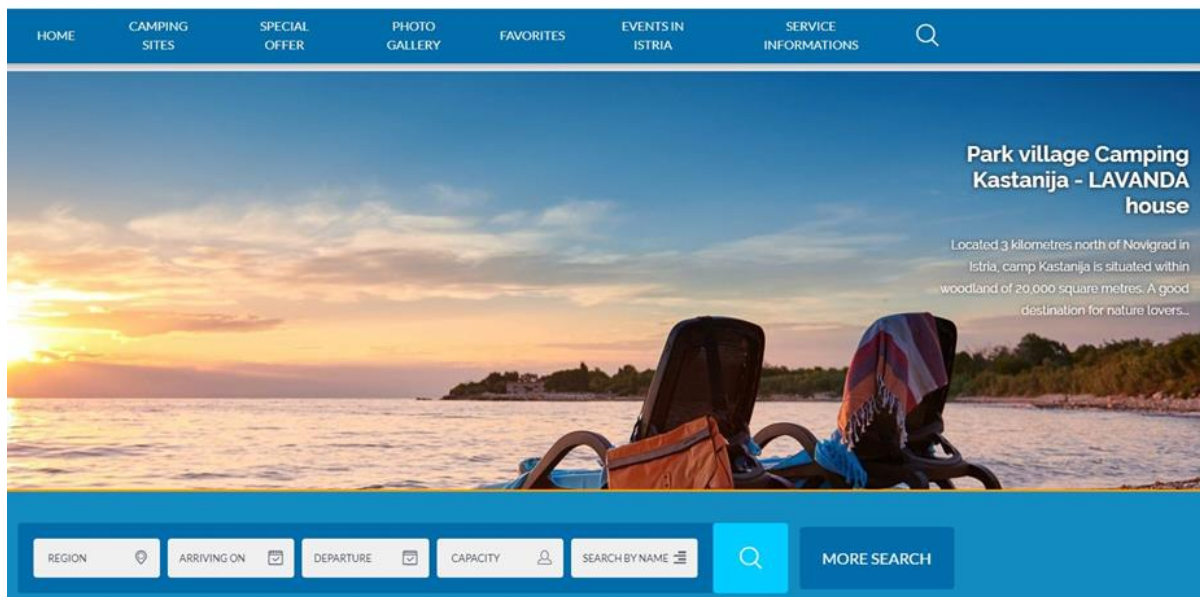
HOME CAMPING SITES SPECIAL OFFER PHOTO GALLERY FAVORITES EVENTS IN ISTRIA SERVICE INFORMATIONS

Park village Camping Kastanija - LAVANDA house

Located 3 kilometres north of Novigrad in Istria, camp Kastanija is situated within woodland of 20,000 square metres. A good destination for nature lovers...

REGION ARRIVING ON DEPARTURE CAPACITY SEARCH BY NAME MORE SEARCH